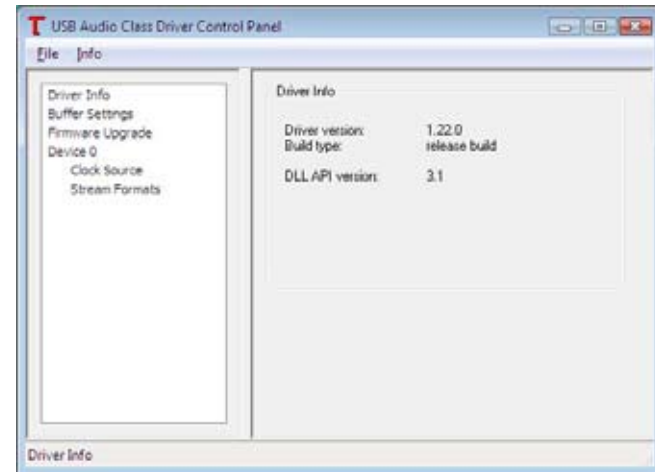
T USB Audio Class Driver Control Panel

File Info

Driver Info
Buffer Settings
Firmware Upgrade
Device 0
Clock Source
Stream Formats

Driver Info

| Driver version: | 1.22.0 |
|---|---|
| Build type: | release build |
| DLL API version: | 3.1 |

Driver Info